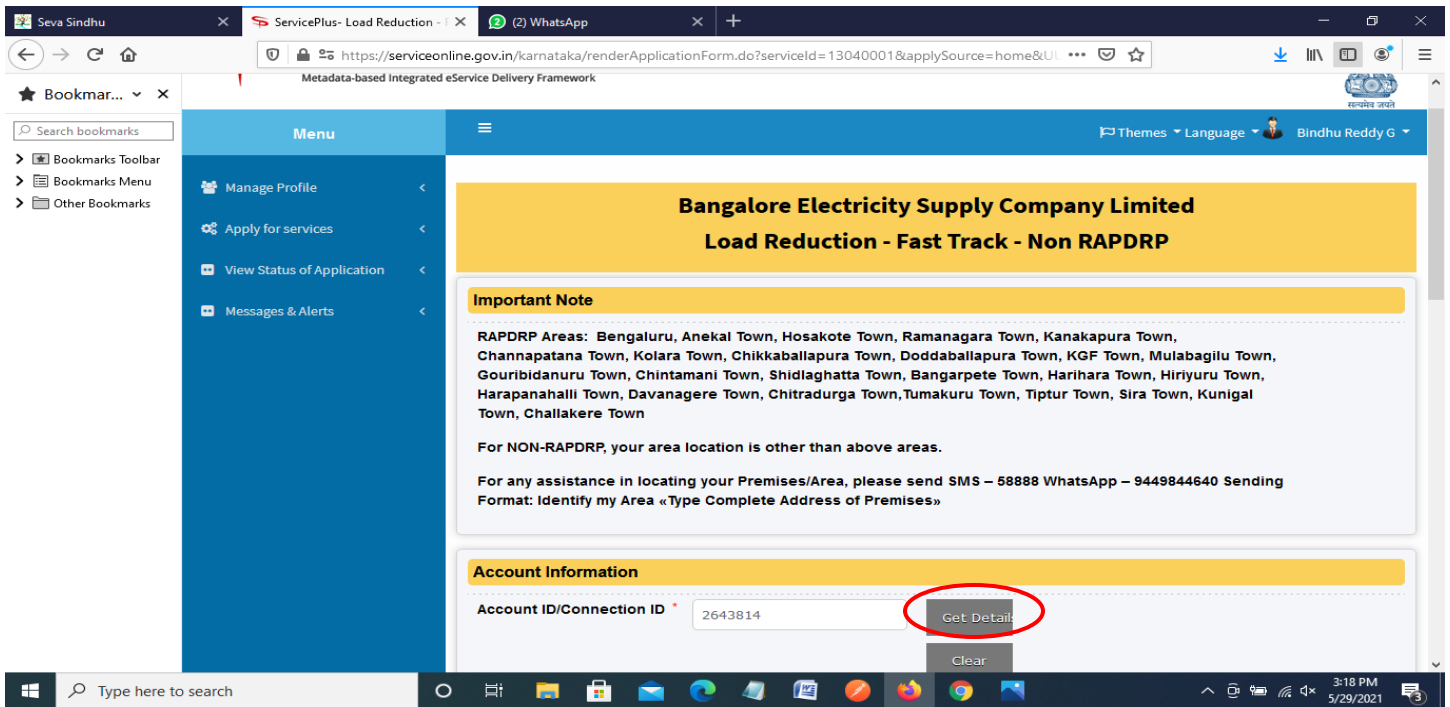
Seva Sindhu
ServicePlus- Load Reduction -
(2) WhatsApp

https://serviceonline.gov.in/karnataka/renderApplicationForm.do?serviceId=13040001&applySource=home&U

Bookmar...
Search bookmarks
Bookmarks Toolbar
Bookmarks Menu
Other Bookmarks

Metadata-based Integrated eService Delivery Framework

सत्यमेव जयते

Menu
Manage Profile
Apply for services
View Status of Application
Messages & Alerts

Themes Language Bindhu Reddy G

Bangalore Electricity Supply Company Limited
Load Reduction - Fast Track - Non RAPDRP

Important Note

RAPDRP Areas: Bengaluru, Anekal Town, Hosakote Town, Ramanagara Town, Kanakapura Town, Channapatana Town, Kolara Town, Chikkaballapura Town, Doddaballapura Town, KGF Town, Mulabagilu Town, Gouribidanuru Town, Chintamani Town, Shidlaghatta Town, Bangarpete Town, Harihara Town, Hiriyuru Town, Harapanahalli Town, Davanagere Town, Chitradurga Town,Tumakuru Town, Tiptur Town, Sira Town, Kunigal Town, Challakere Town

For NON-RAPDRP, your area location is other than above areas.

For any assistance in locating your Premises/Area, please send SMS – 58888 WhatsApp – 9449844640 Sending Format: Identify my Area «Type Complete Address of Premises»

Account Information

Account ID/Connection ID *
2643814
Get Details
Clear

Type here to search
3:18 PM
5/29/2021